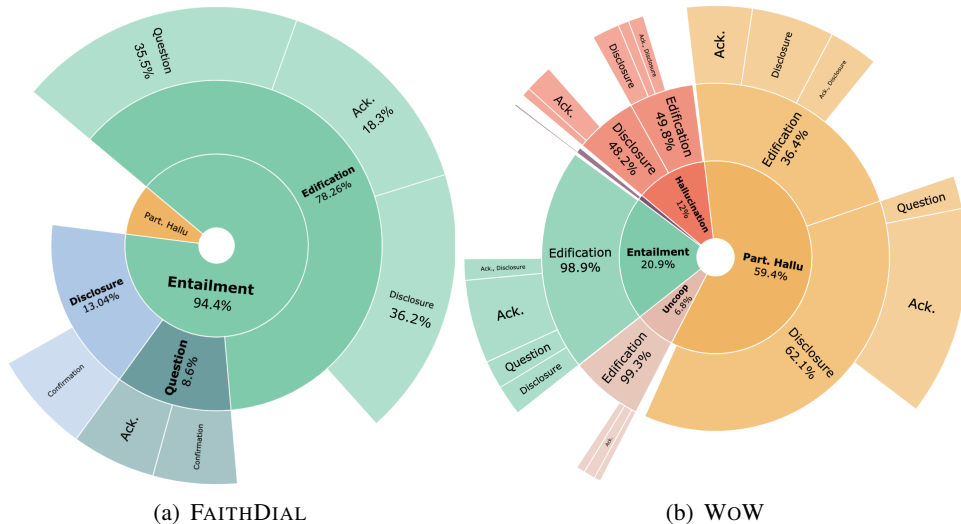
Question
35.5%

Ack.
18.3%

Edification
78.26%

Part. Hallu

Entailment
94.4%

Disclosure
13.04%

Disclosure
36.2%

Question
8.6%

Confirmation

Ack.

Confirmation

(a) FAITHDIAL

Ack.

Disclosure

Ack., Disclosure

Ack.

Disclosure

Ack., Disclosure

Ack.

Edification
49.8%

Disclosure
48.2%

Edification
36.4%

Hallucination
12%

Question

Edification
98.9%

Entailment
20.9%

Part. Hallu
59.4%

Ack., Disclosure

Ack.

Uncoop
6.8%

Ack.

Question

Disclosure

Edification
99.3%

Disclosure
62.1%

Ack.

(b) WOW